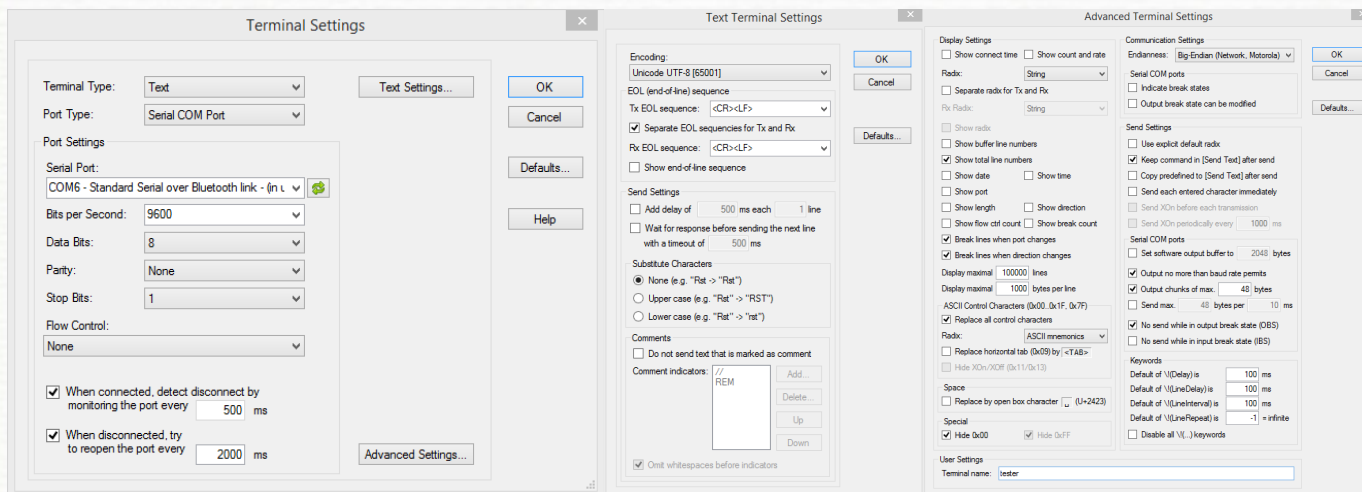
Terminal Settings

Terminal Type: Text
Port Type: Serial COM Port
Text Settings...
OK
Cancel
Defaults...
Help

Port Settings
Serial Port:
COM6 - Standard Serial over Bluetooth link - (in u
Bits per Second: 9600
Data Bits: 8
Parity: None
Stop Bits: 1
Flow Control:
None

When connected, detect disconnect by monitoring the port every 500 ms
When disconnected, try to reopen the port every 2000 ms
Advanced Settings...

Text Terminal Settings

Encoding:
Unicode UTF-8 [65001]
OK
Cancel
Defaults...
EOL (end-of-line) sequence
Tx EOL sequence: <CR><LF>
Separate EOL sequencies for Tx and Rx
Rx EOL sequence: <CR><LF>
Show end-of-line sequence

Send Settings
Add delay of 500 ms each 1 line
Wait for response before sending the next line with a timeout of 500 ms

Substitute Characters
None (e.g. "Rst -> "Rst")
Upper case (e.g. "Rst" -> "RST")
Lower case (e.g. "Rst" -> "rst")

Comments
Do not send text that is marked as comment
Comment indicators: //
REM
Add...
Delete...
Up
Down
Omit whitespaces before indicators

Advanced Terminal Settings

Display Settings
Show connect time
Show count and rate
Radix: String
Separate radix for Tx and Rx
Rx Radix: String
Show radix
Show buffer line numbers
Show total line numbers
Show date
Show time
Show port
Show length
Show direction
Show flow ctrl count
Show break count
Break lines when port changes
Break lines when direction changes
Display maximal 100000 lines
Display maximal 1000 bytes per line
ASCII Control Characters (0x00..0x1F, 0x7F)
Replace all control characters
Radix: ASCII mnemonics
Replace horizontal tab (0x09) by <TAB>
Hide XOn/XOff (0x11/0x13)
Space
Replace by open box character ␣ (U+2423)
Special
Hide 0x00
Hide 0xFF

Communication Settings
Endianness: Big-Endian (Network, Motorola)
OK
Cancel
Defaults...
Serial COM ports
Indicate break states
Output break state can be modified

Send Settings
Use explicit default radix
Keep command in [Send Text] after send
Copy predefined to [Send Text] after send
Send each entered character immediately
Send XOn before each transmission
Send XOn periodically every 1000 ms
Serial COM ports
Set software output buffer to 2048 bytes
Output no more than baud rate permits
Output chunks of max. 48 bytes
Send max. 48 bytes per 10 ms
No send while in output break state (OBS)
No send while in input break state (IBS)

Keywords
Default of \!(Delay) is 100 ms
Default of \!(LineDelay) is 100 ms
Default of \!(LineInterval) is 100 ms
Default of \!(LineRepeat) is -1 = infinite
Disable all \!(...) keywords

User Settings
Terminal name: tester